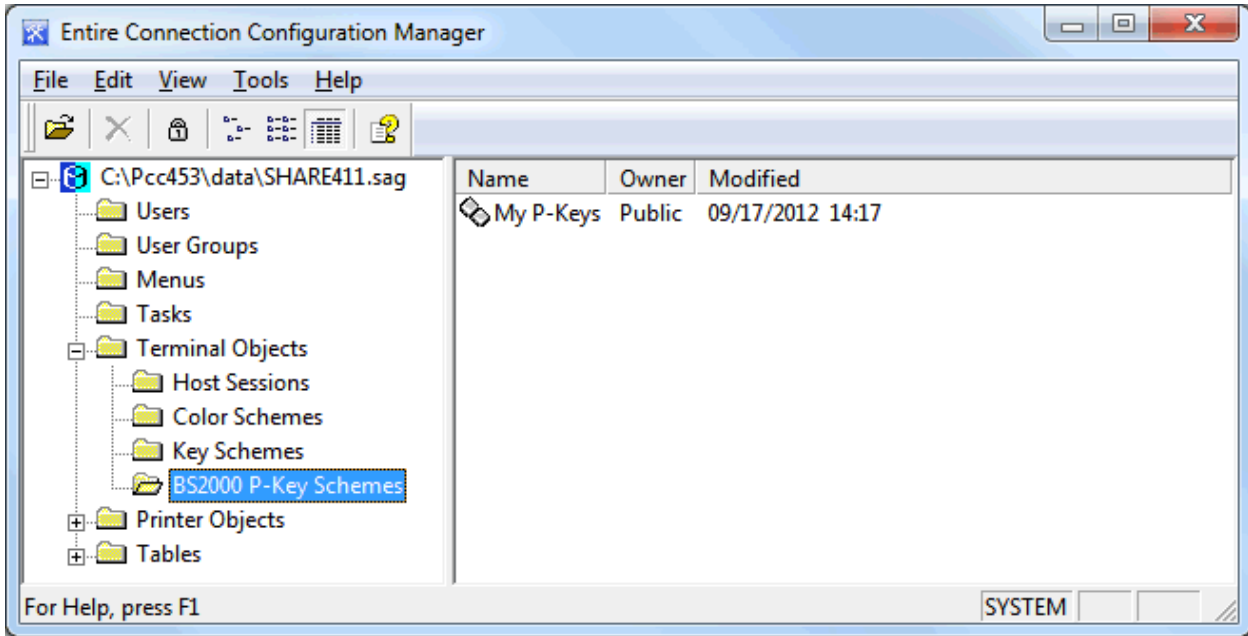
Entire Connection Configuration Manager

File Edit View Tools Help

C:\Pcc453\data\SHARE411.sag
Users
User Groups
Menus
Tasks
Terminal Objects
Host Sessions
Color Schemes
Key Schemes
BS2000 P-Key Schemes
Printer Objects
Tables

| Name | Owner | Modified |
|---|---|---|
| My P-Keys | Public | 09/17/2012 14:17 |

For Help, press F1
SYSTEM